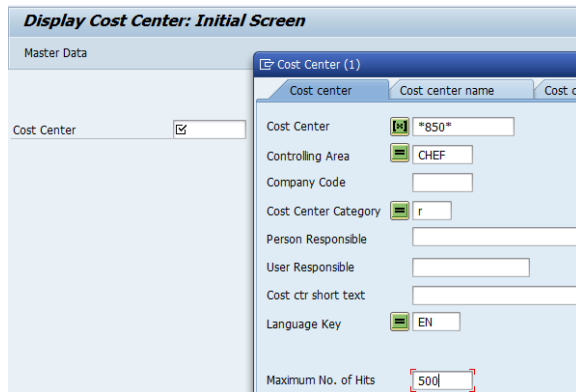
Display Cost Center: Initial Screen

Master Data

Cost Center

Cost Center (1)

Cost center | Cost center name | Cost c

Cost Center *850*
Controlling Area CHEF
Company Code
Cost Center Category r
Person Responsible
User Responsible
Cost ctr short text
Language Key EN

Maximum No. of Hits 500